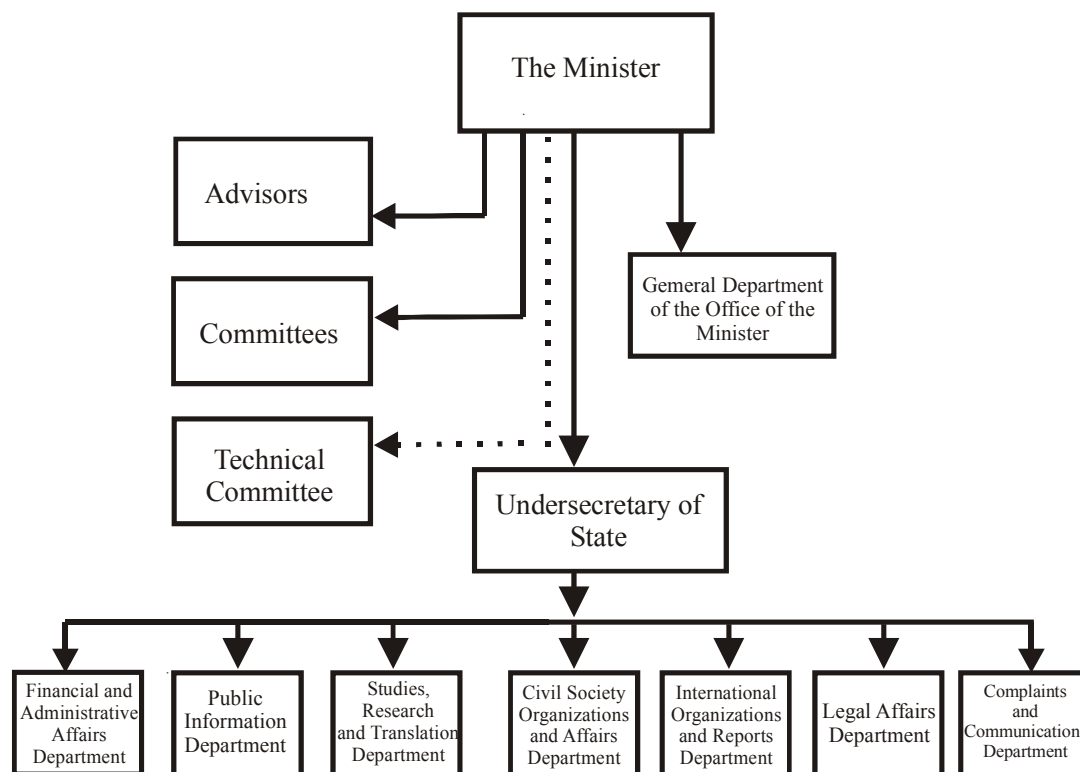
The Minister

Advisors

Committees

Technical Committee

Gemeral Department of the Office of the Minister

Undersecretary of State

Financial and Administrative Affairs Department

Public Information Department

Studies, Research and Translation Department

Civil Society Organizations and Affairs Department

International Organizations and Reports Department

Legal Affairs Department

Complaints and Communication Department